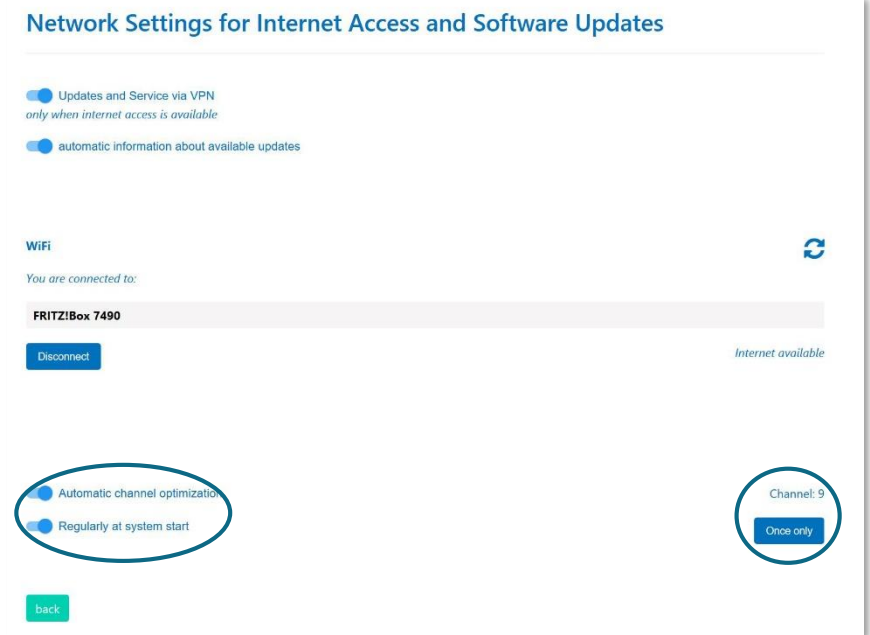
Network Settings for Internet Access and Software Updates

Updates and Service via VPN
only when internet access is available

automatic information about available updates

WiFi

You are connected to:

FRITZ!Box 7490

Disconnect

Internet available

Automatic channel optimizatio

Regularly at system start

Channel: 9

Once only

back